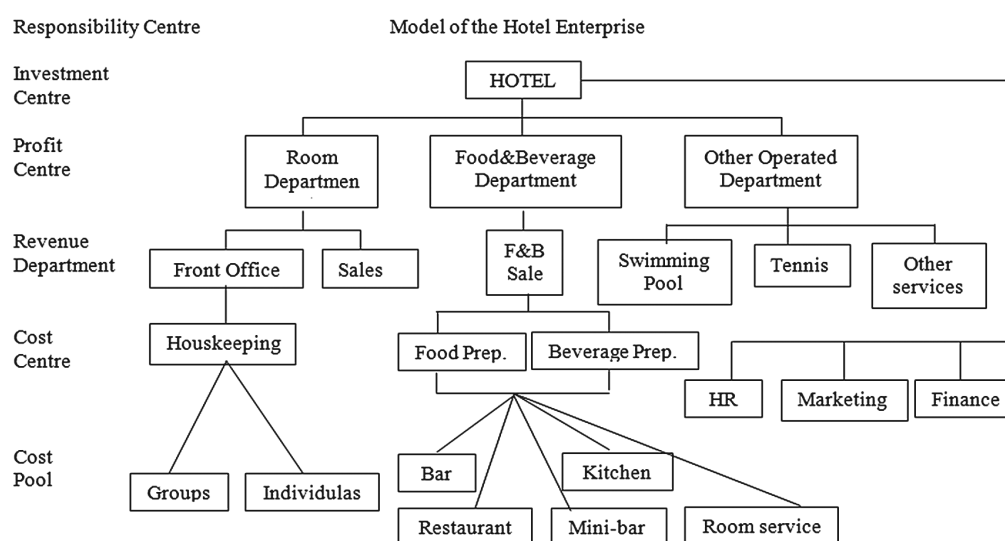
Responsibility Centre

Model of the Hotel Enterprise

Investment Centre

HOTEL

Profit Centre

Room Departmen

Food&Beverage Department

Other Operated Department

Revenue Department

Front Office

Sales

F&B Sale

Swimming Pool

Tennis

Other services

Cost Centre

Houskeeping

Food Prep.

Beverage Prep.

HR

Marketing

Finance

Cost Pool

Groups

Individulas

Bar

Kitchen

Restaurant

Mini-bar

Room service